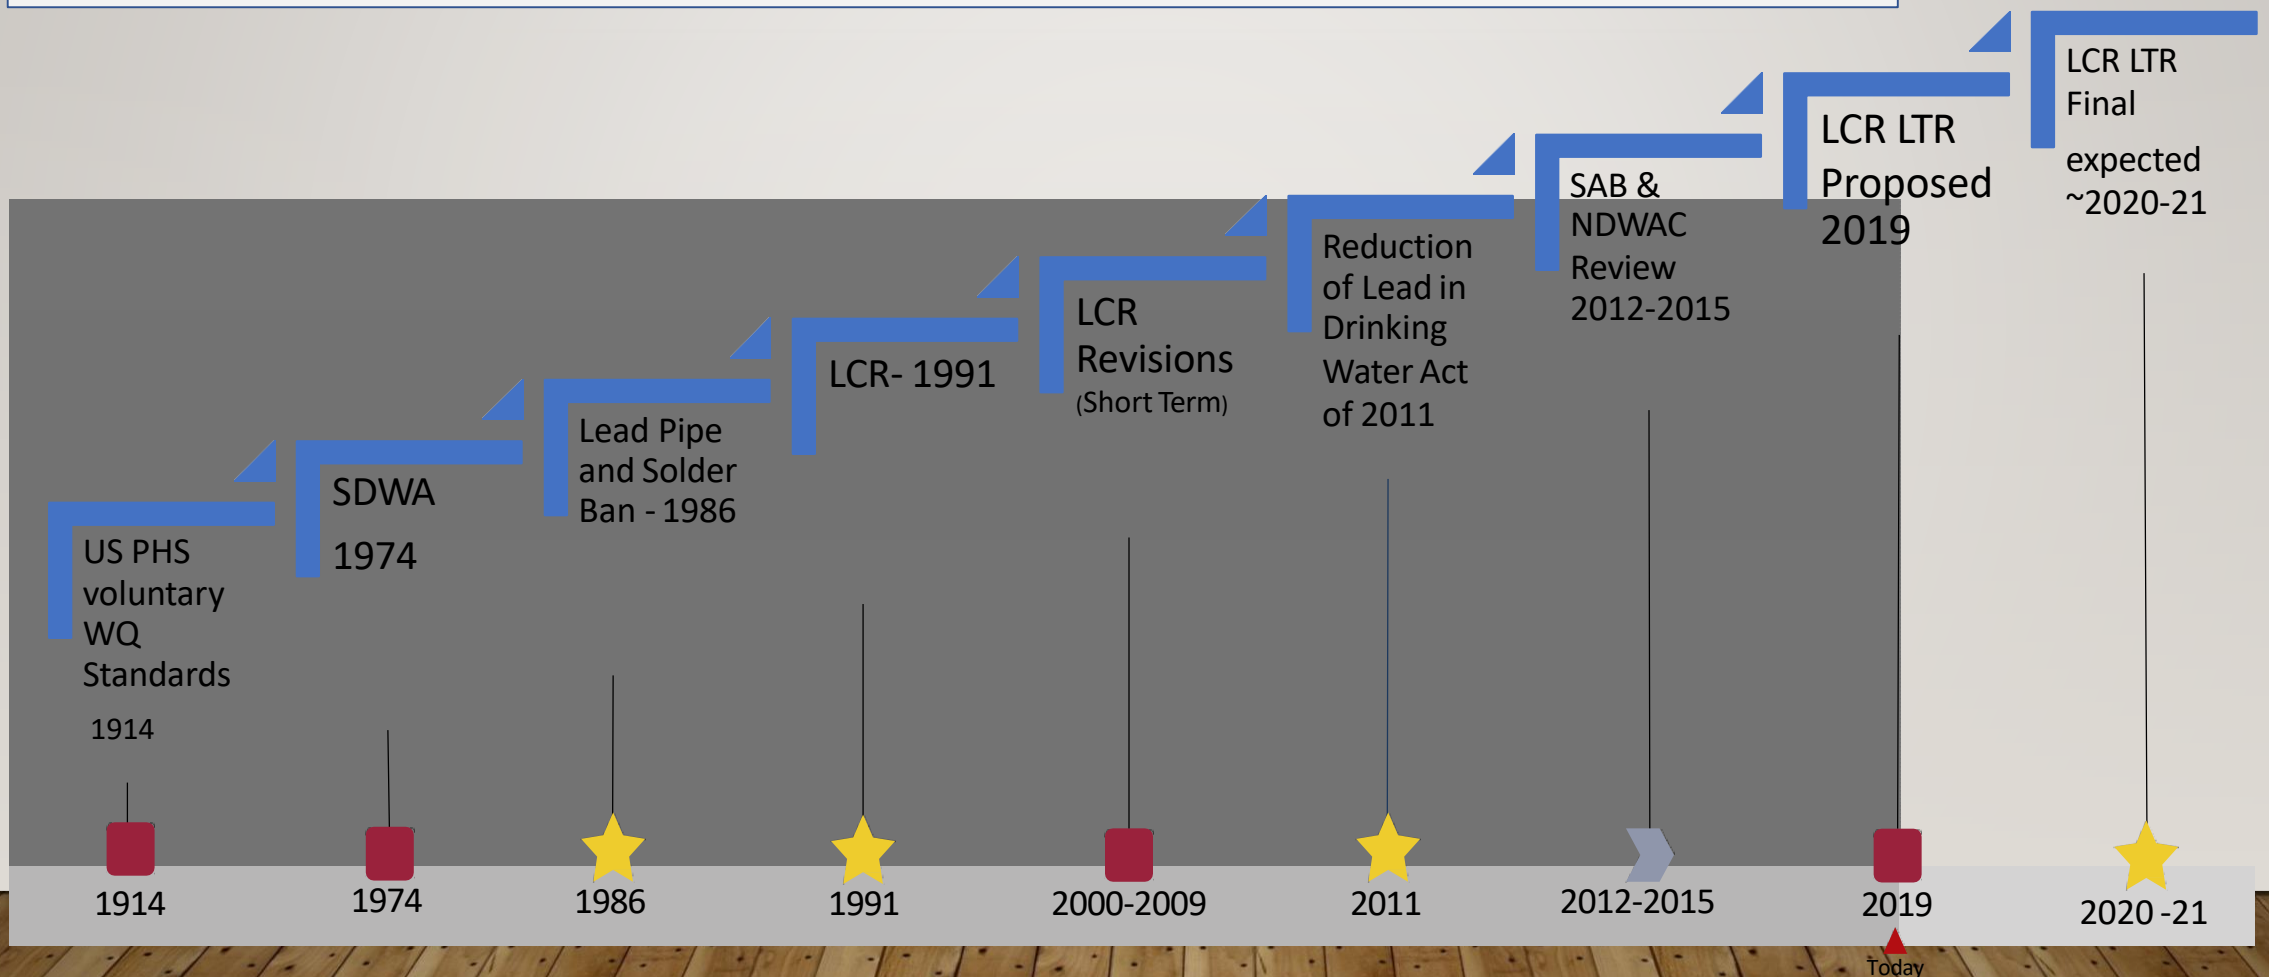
US PHS voluntary WQ Standards

1914

SDWA

1974

Lead Pipe and Solder Ban - 1986

LCR- 1991

LCR Revisions (Short Term)

Reduction of Lead in Drinking Water Act of 2011

SAB & NDWAC Review 2012-2015

LCR LTR Proposed 2019

LCR LTR Final

expected ~2020-21

1914

1974

1986

1991

2000-2009

2011

2012-2015

2019

Today

2020 -21